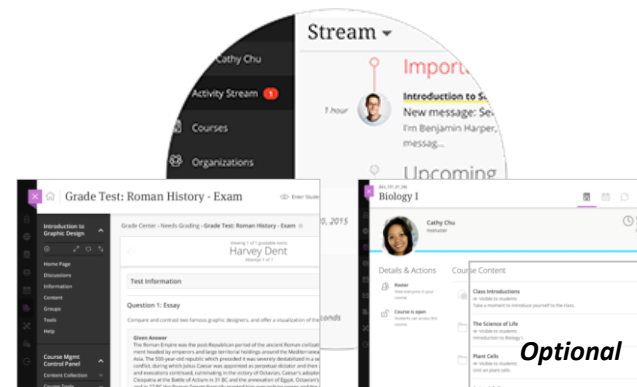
Stream

Cathy Chu

Activity Stream 1

Courses

Organizations

Import

1 hour

Introduction to S

New message: Se

I'm Benjamin Harper,

messag...

Upcoming

Grade Test: Roman History - Exam

Enter Stude

Introduction to Graphic Design

Home Page

Discussions

Information

Content

Groups

Tools

Help

Course Mgmt Control Panel

Content Collection

Grade Center › Needs Grading › Grade Test: Roman History - Exam

Harvey Dent

Test Information

Question 1: Essay

Compare and contrast two famous graphic designers, and offer a visualization of the

Given Answer

0, 2015

conds

Biology I

Cathy Chu

Details & Actions

Course Content

Roster

Course is open

Class Introductions

The Science of Life

Plant Cells

Optional